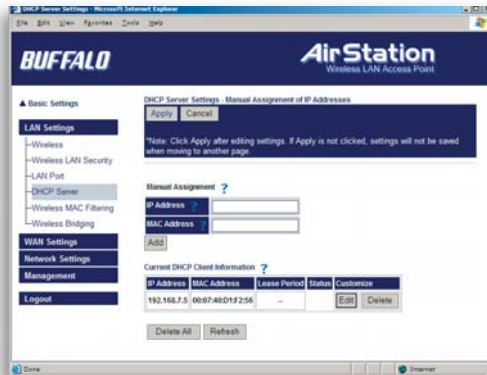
DHCP Server Settings - Microsoft Internet Explorer
File Edit View Favorites Tools Help

BUFFALO

AirStation
Wireless LAN Access Point

▲ Basic Settings

LAN Settings
-Wireless
-Wireless LAN Security
-LAN Port
-DHCP Server
-Wireless MAC Filtering
-Wireless Bridging

WAN Settings
Network Settings
Management
Logout

DHCP Server Settings - Manual Assignment of IP Addresses

Apply Cancel

*Note: Click Apply after editing settings. If Apply is not clicked, settings will not be saved when moving to another page.

Manual Assignment ?

IP Address ?
MAC Address ?
Add

Current DHCP Client Information ?

| IP Address | MAC Address | Lease Period | Status | Customize |
|---|---|---|---|---|
| 192.168.7.5 | 00:07:40:D1:F2:56 | -- | | Edit Delete |

Delete All Refresh

Done
Internet